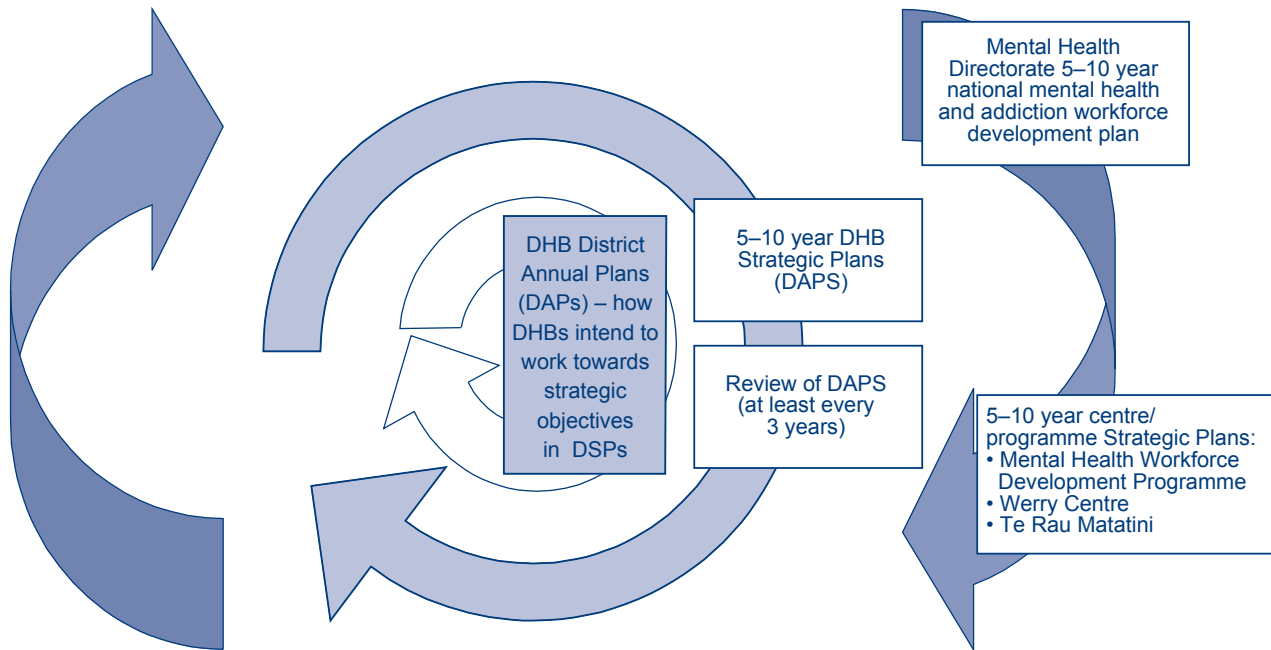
Mental Health Directorate 5–10 year national mental health and addiction workforce development plan

DHB District Annual Plans (DAPs) – how DHBs intend to work towards strategic objectives in DSPs

5–10 year DHB Strategic Plans (DAPS)

Review of DAPS (at least every 3 years)

5–10 year centre/ programme Strategic Plans:
• Mental Health Workforce Development Programme
• Werry Centre
• Te Rau Matatini